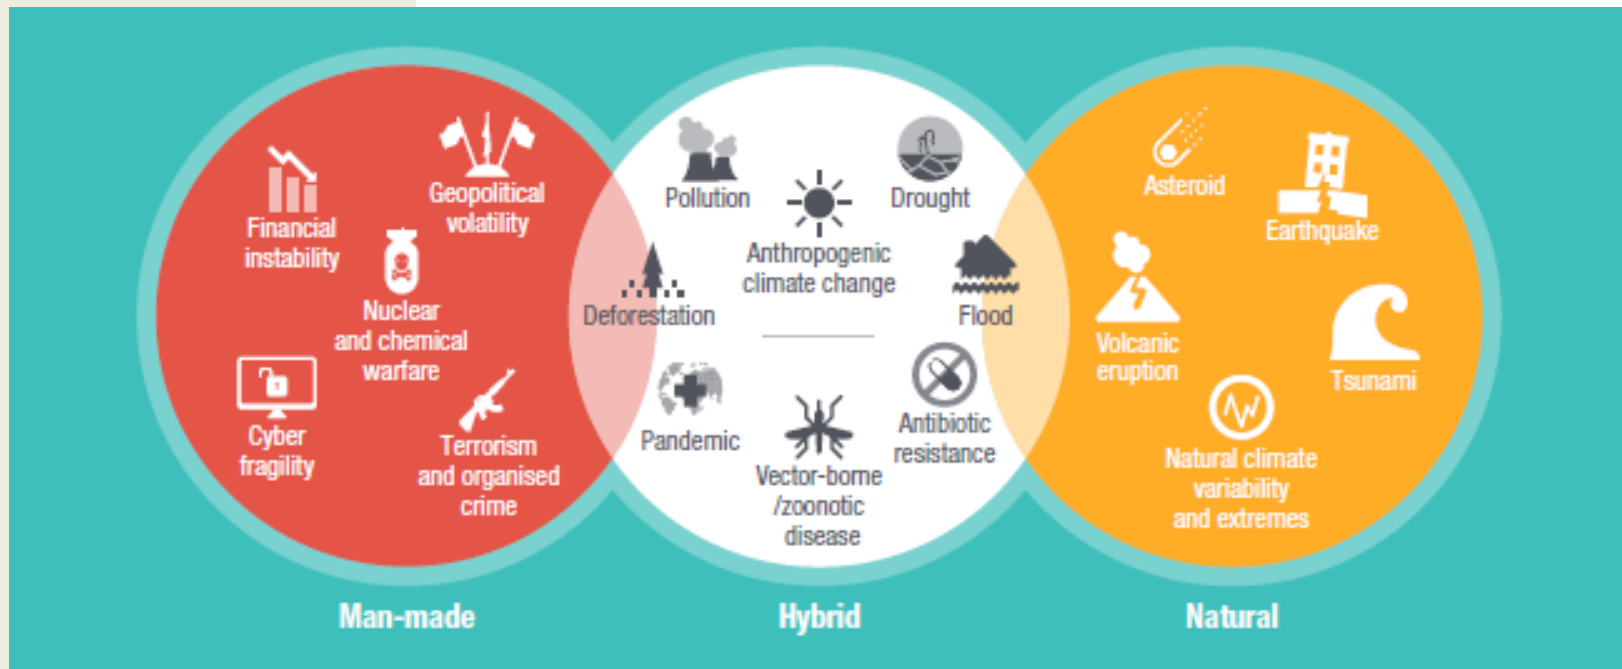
Financial instability

Geopolitical volatility

Nuclear and chemical warfare

Cyber fragility

Terrorism and organised crime

Pollution

Drought

Anthropogenic climate change

Deforestation

Flood

Pandemic

Antibiotic resistance

Vector-borne /zoonotic disease

Asteroid

Earthquake

Volcanic eruption

Tsunami

Natural climate variability and extremes

Man-made

Hybrid

Natural